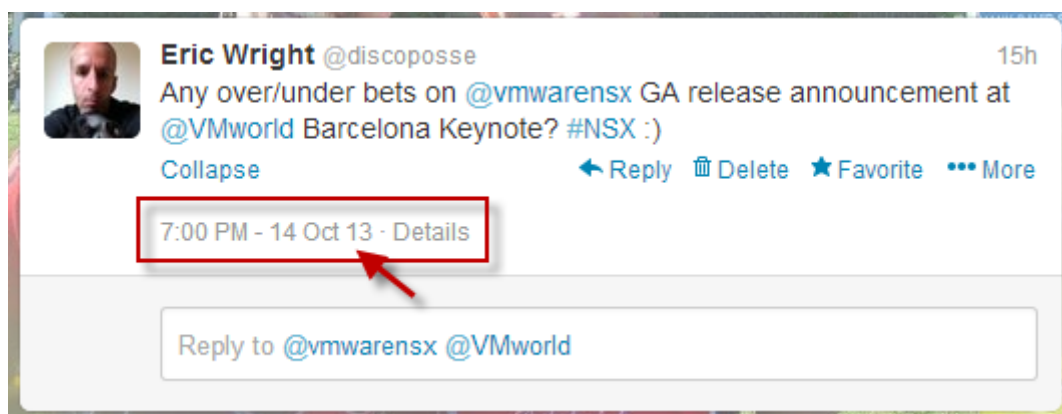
Eric Wright @discoposse 15h
Any over/under bets on @vmwarensx GA release announcement at @VMworld Barcelona Keynote? #NSX :)

Collapse Reply Delete Favorite More

7:00 PM - 14 Oct 13 · Details

Reply to @vmwarensx @VMworld